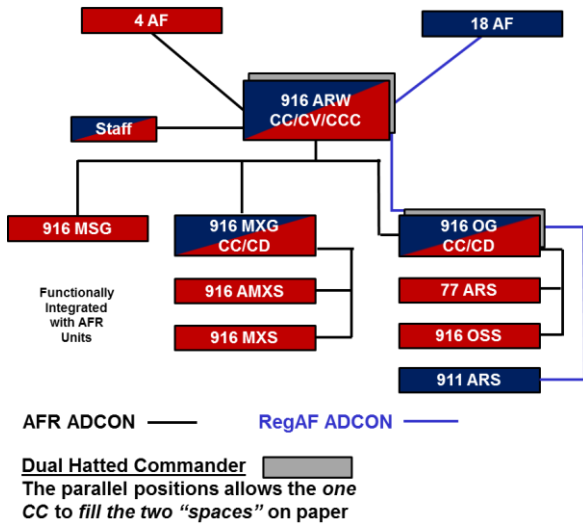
4 AF

18 AF

916 ARW
CC/CV/CCC

Staff

916 MSG

916 MXG
CC/CD

916 OG
CC/CD

916 AMXS

77 ARS

Functionally Integrated with AFR Units

916 MXS

916 OSS

911 ARS

AFR ADCON

RegAF ADCON

Dual Hatted Commander

The parallel positions allows the *one* CC to *fill the two "spaces"* on paper